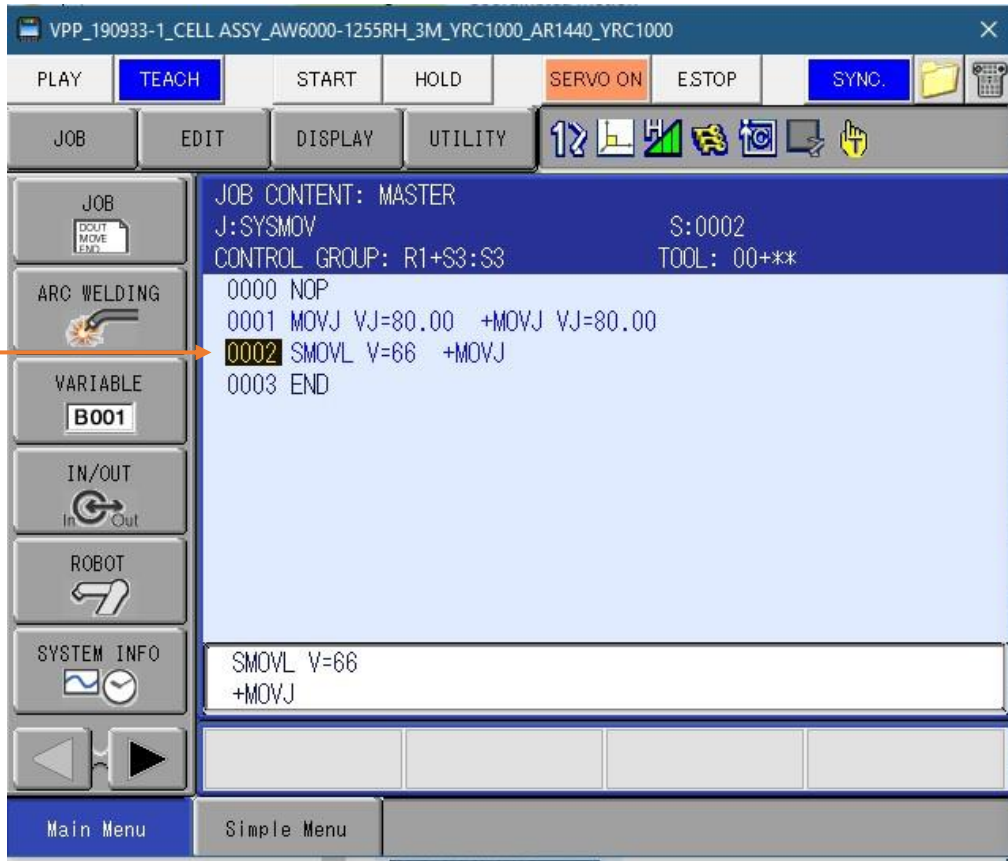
VPP_190933-1_CELL ASSY_AW6000-1255RH_3M_YRC1000_AR1440_YRC1000

PLAY TEACH START HOLD SERVO ON ESTOP SYNC.

JOB EDIT DISPLAY UTILITY

JOB
DOUT MOVE END

ARC WELDING

VARIABLE
B001

IN/OUT
In Out

ROBOT

SYSTEM INFO

JOB CONTENT: MASTER
J:SYSMOV S:0002
CONTROL GROUP: R1+S3:S3 TOOL: 00+**
0000 NOP
0001 MOVJ VJ=80.00 +MOVJ VJ=80.00
0002 SMOVL V=66 +MOVJ
0003 END

SMOVL V=66
+MOVJ

Main Menu Simple Menu